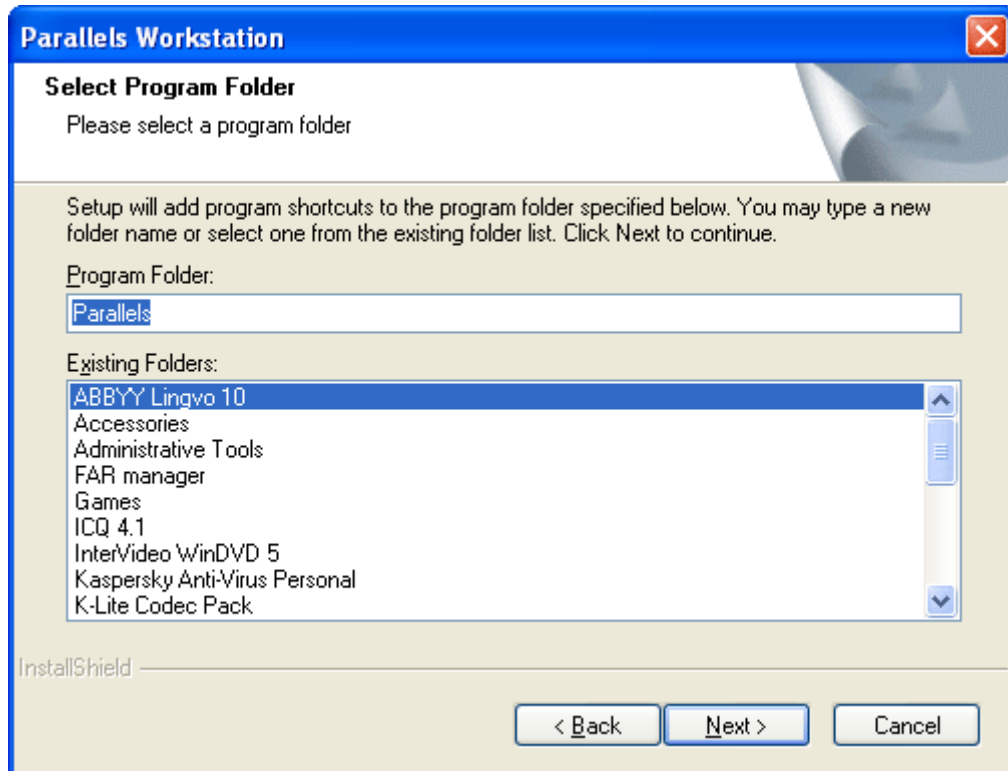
Parallels Workstation

Select Program Folder

Please select a program folder

Setup will add program shortcuts to the program folder specified below. You may type a new folder name or select one from the existing folder list. Click Next to continue.

Program Folder:

Parallels

Existing Folders:

ABBYY Lingvo 10
Accessories
Administrative Tools
FAR manager
Games
ICQ 4.1
InterVideo WinDVD 5
Kaspersky Anti-Virus Personal
K-Lite Codec Pack

InstallShield

< Back
Next >
Cancel